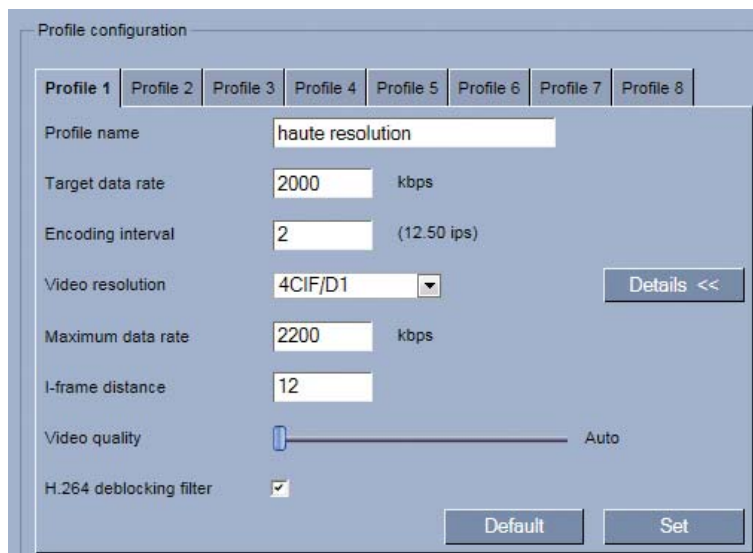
Profile configuration

Profile 1 | Profile 2 | Profile 3 | Profile 4 | Profile 5 | Profile 6 | Profile 7 | Profile 8

Profile name haute resolution

Target data rate 2000 kbps

Encoding interval 2 (12.50 ips)

Video resolution 4CIF/D1 Details <<

Maximum data rate 2200 kbps

I-frame distance 12

Video quality Auto

H.264 deblocking filter

Default Set